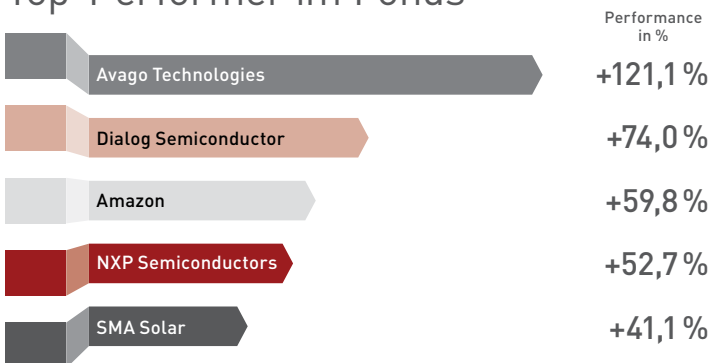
Top 4 Performer im Fonds

Performance in %

| | |
|---|---|
| Avago Technologies | +121,1 % |
| Dialog Semiconductor | +74,0 % |
| Amazon | +59,8 % |
| NXP Semiconductors | +52,7 % |
| SMA Solar | +41,1 % |